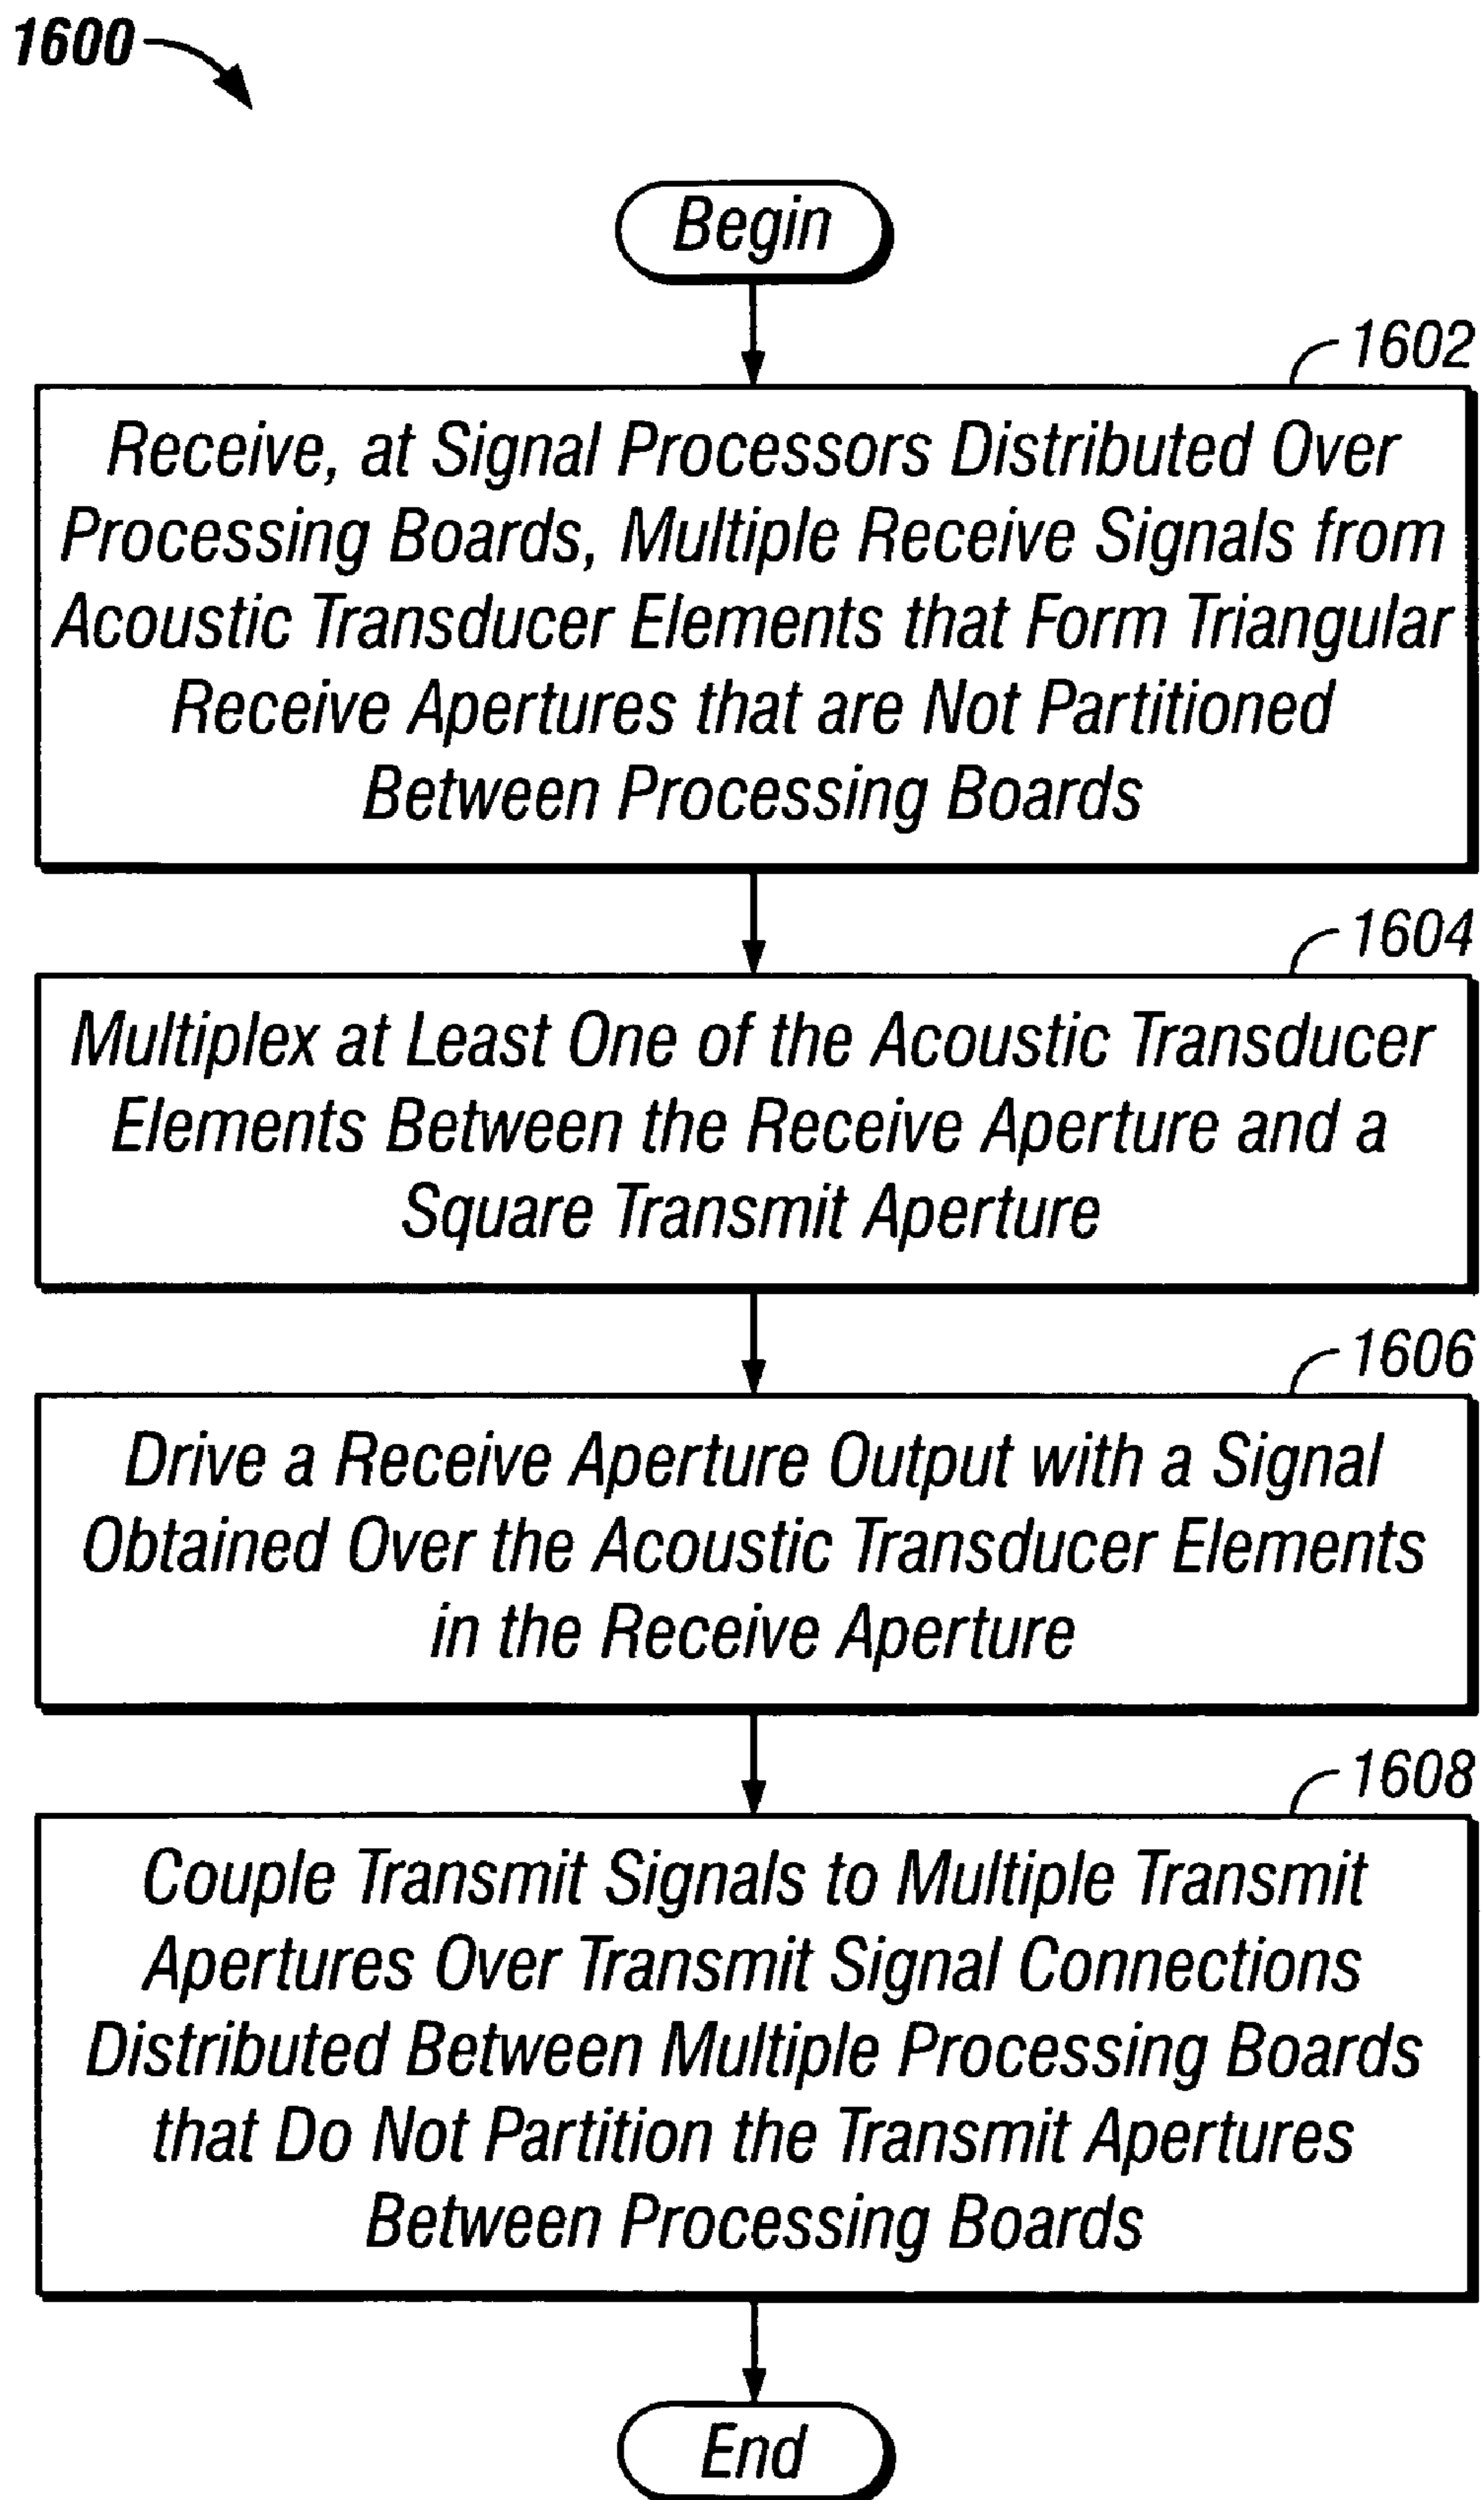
1600

Begin

1602

Receive, at Signal Processors Distributed Over Processing Boards, Multiple Receive Signals from Acoustic Transducer Elements that Form Triangular Receive Apertures that are Not Partitioned Between Processing Boards

1604

Multiplex at Least One of the Acoustic Transducer Elements Between the Receive Aperture and a Square Transmit Aperture

1606

Drive a Receive Aperture Output with a Signal Obtained Over the Acoustic Transducer Elements in the Receive Aperture

1608

Couple Transmit Signals to Multiple Transmit Apertures Over Transmit Signal Connections Distributed Between Multiple Processing Boards that Do Not Partition the Transmit Apertures Between Processing Boards

End